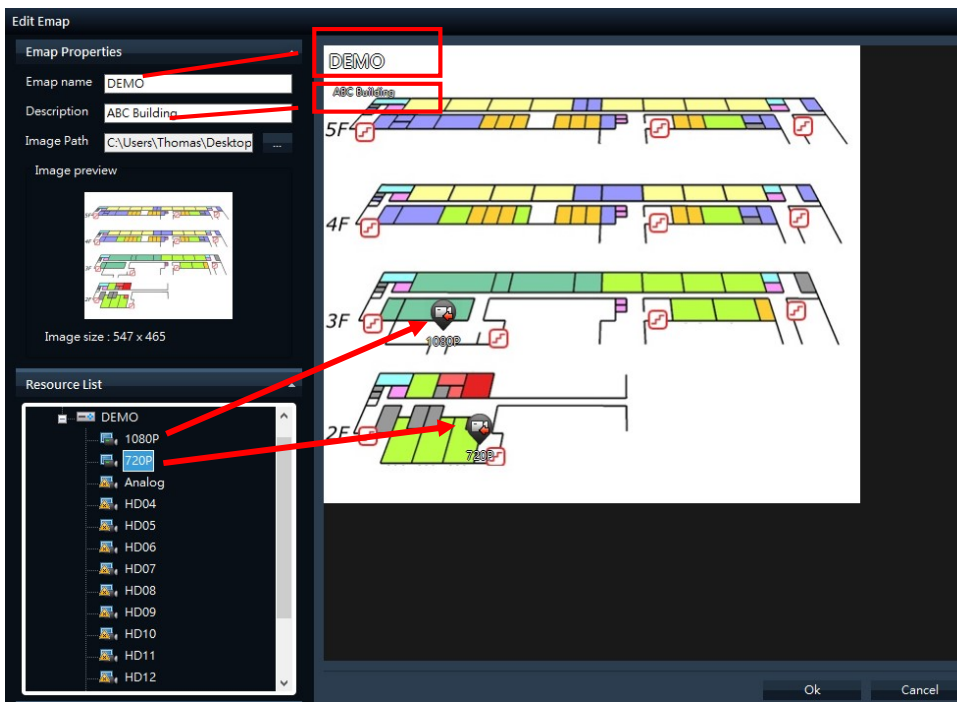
Edit Emap

Emap Properties

Emap name DEMO

Description ABC Building

Image Path C:\Users\Thomas\Desktop ...

Image preview

Image size : 547 x 465

Resource List

DEMO
1080P
720P
Analog
HD04
HD05
HD06
HD07
HD08
HD09
HD10
HD11
HD12

DEMO

ABC Building

5F

4F

3F

1080P

2F

720P

Ok

Cancel